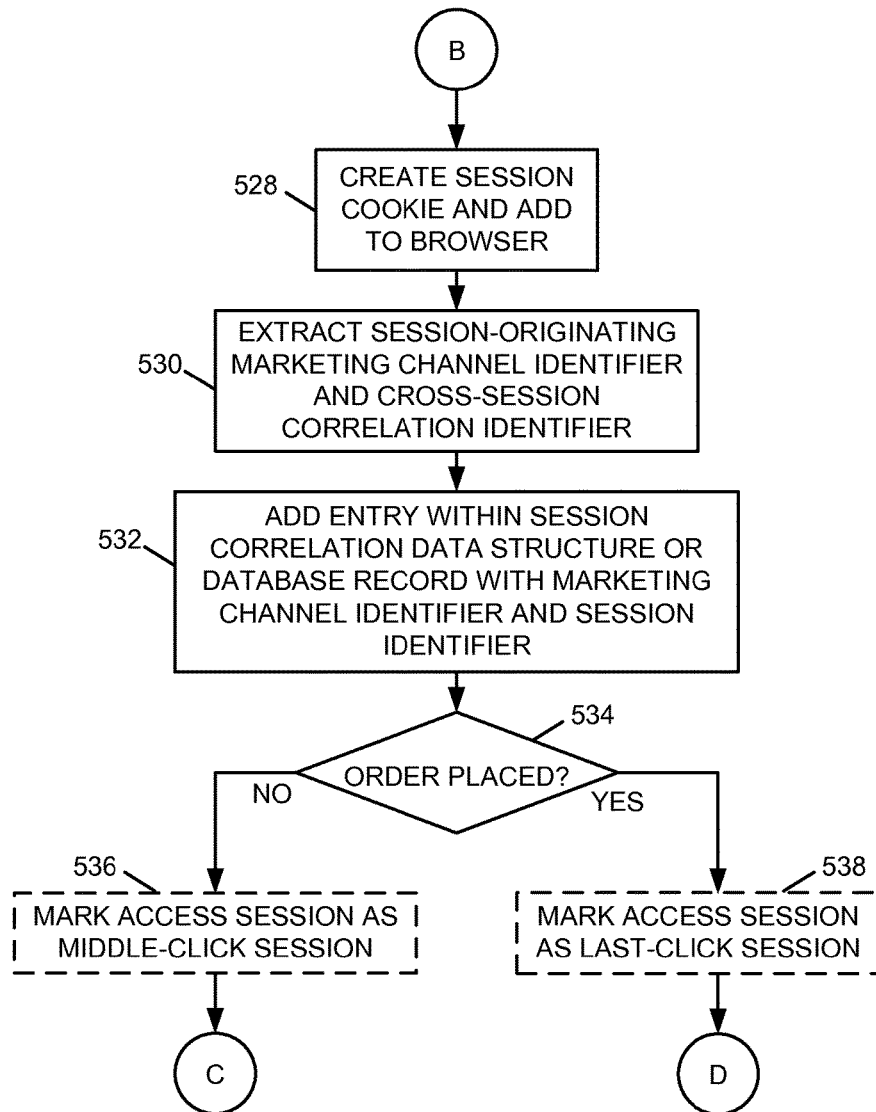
B

528

CREATE SESSION COOKIE AND ADD TO BROWSER

530

EXTRACT SESSION-ORIGINATING MARKETING CHANNEL IDENTIFIER AND CROSS-SESSION CORRELATION IDENTIFIER

532

ADD ENTRY WITHIN SESSION CORRELATION DATA STRUCTURE OR DATABASE RECORD WITH MARKETING CHANNEL IDENTIFIER AND SESSION IDENTIFIER

534

ORDER PLACED?

NO

YES

536

MARK ACCESS SESSION AS MIDDLE-CLICK SESSION

538

MARK ACCESS SESSION AS LAST-CLICK SESSION

C

D